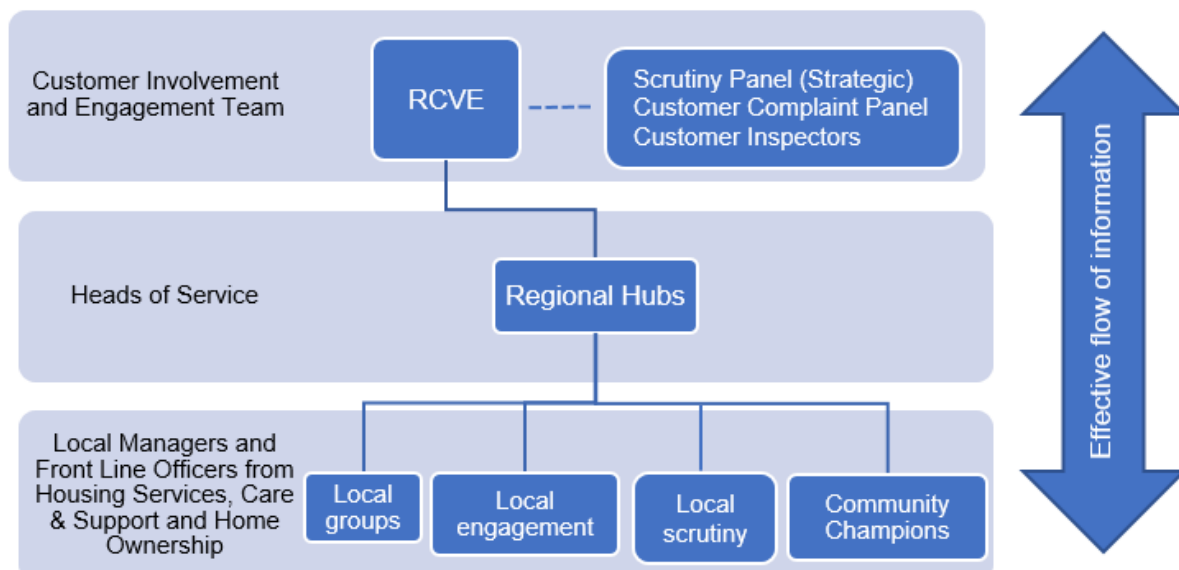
Customer Involvement and Engagement Team

RCVE

Scrutiny Panel (Strategic)
Customer Complaint Panel
Customer Inspectors

Heads of Service

Regional Hubs

Local Managers and Front Line Officers from Housing Services, Care & Support and Home Ownership

Local groups

Local engagement

Local scrutiny

Community Champions

Effective flow of information